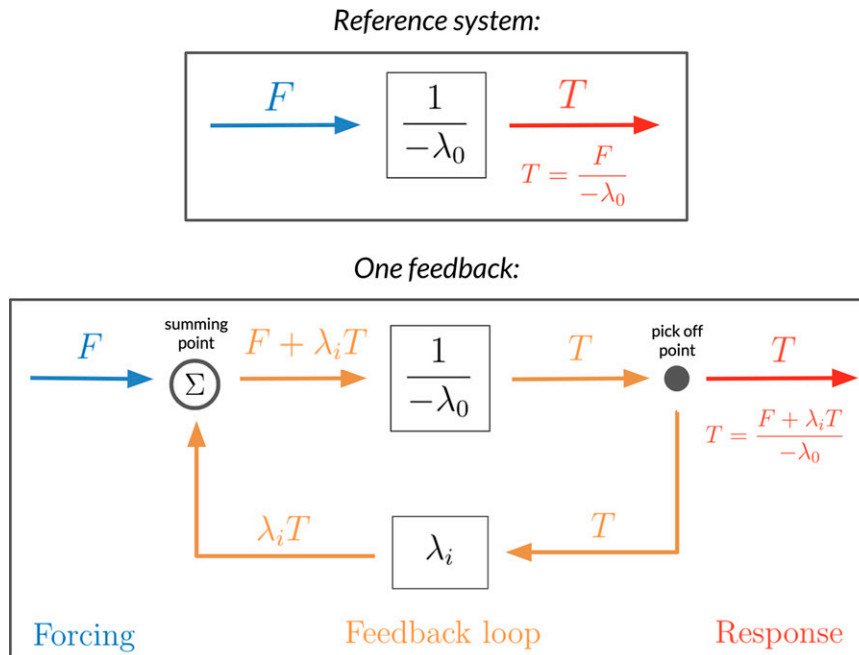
Reference system:

$F$

$\frac{1}{-\lambda_0}$

$T$

$T = \frac{F}{-\lambda_0}$

One feedback:

$F$

summing point

$\Sigma$

$F + \lambda_i T$

$\frac{1}{-\lambda_0}$

$T$

pick off point

$T$

$T = \frac{F + \lambda_i T}{-\lambda_0}$

$\lambda_i T$

$\lambda_i$

$T$

Forcing

Feedback loop

Response